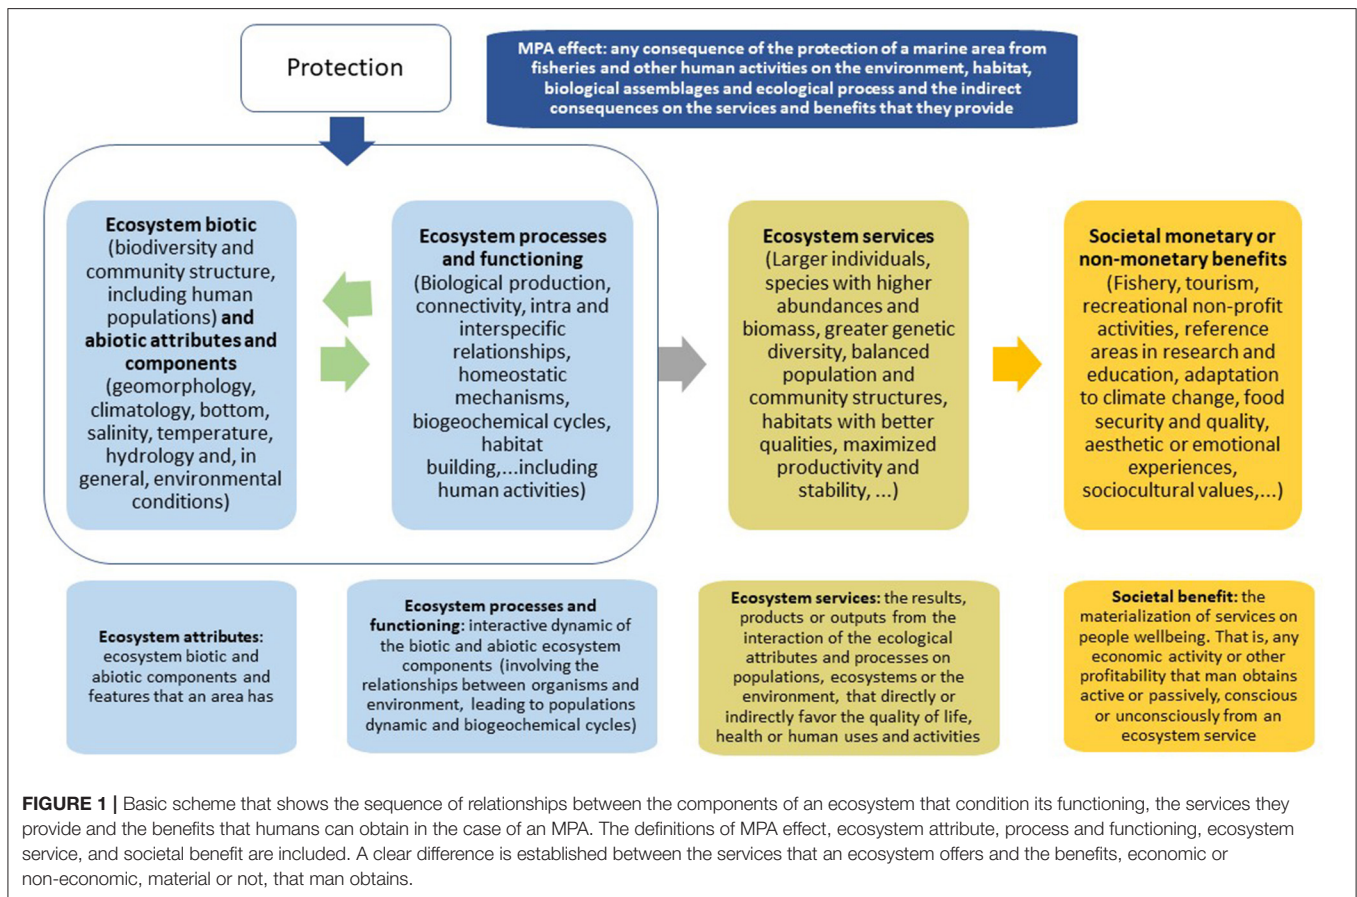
Protection

MPA effect: any consequence of the protection of a marine area from fisheries and other human activities on the environment, habitat, biological assemblages and ecological process and the indirect consequences on the services and benefits that they provide

Ecosystem biotic (biodiversity and community structure, including human populations) and abiotic attributes and components (geomorphology, climatology, bottom, salinity, temperature, hydrology and, in general, environmental conditions)

Ecosystem processes and functioning (Biological production, connectivity, intra and interspecific relationships, homeostatic mechanisms, biogeochemical cycles, habitat building,...including human activities)

Ecosystem services (Larger individuals, species with higher abundances and biomass, greater genetic diversity, balanced population and community structures, habitats with better qualities, maximized productivity and stability, ...)

Societal monetary or non-monetary benefits (Fishery, tourism, recreational non-profit activities, reference areas in research and education, adaptation to climate change, food security and quality, aesthetic or emotional experiences, sociocultural values,...)

Ecosystem attributes: ecosystem biotic and abiotic components and features that an area has

Ecosystem processes and functioning: interactive dynamic of the biotic and abiotic ecosystem components (involving the relationships between organisms and environment, leading to populations dynamic and biogeochemical cycles)

Ecosystem services: the results, products or outputs from the interaction of the ecological attributes and processes on populations, ecosystems or the environment, that directly or indirectly favor the quality of life, health or human uses and activities

Societal benefit: the materialization of services on people wellbeing. That is, any economic activity or other profitability that man obtains active or passively, conscious or unconsciously from an ecosystem service

FIGURE 1 | Basic scheme that shows the sequence of relationships between the components of an ecosystem that condition its functioning, the services they provide and the benefits that humans can obtain in the case of an MPA. The definitions of MPA effect, ecosystem attribute, process and functioning, ecosystem service, and societal benefit are included. A clear difference is established between the services that an ecosystem offers and the benefits, economic or non-economic, material or not, that man obtains.